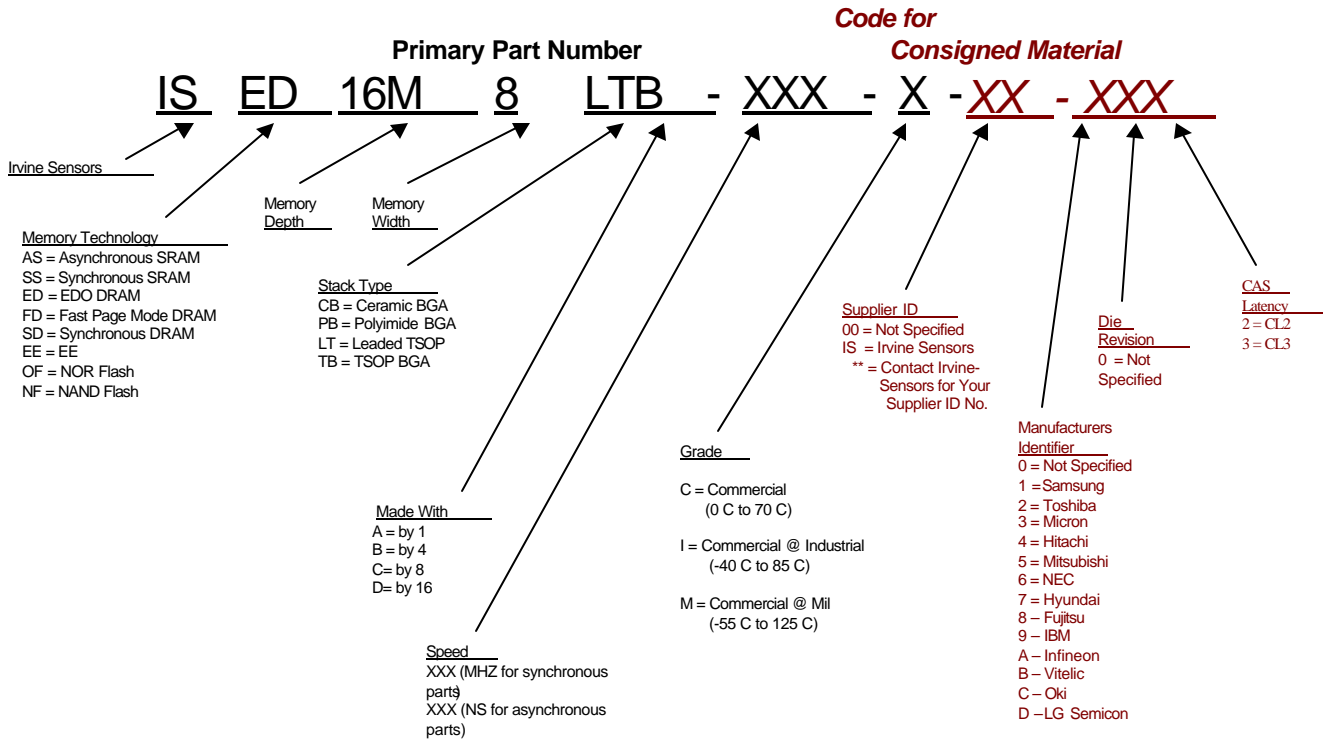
Primary Part Number

Code for Consigned Material

IS ED 16M 8 LTB - XXX - X - XX - XXX

Irvine Sensors

Memory Technology
AS = Asynchronous SRAM
SS = Synchronous SRAM
ED = EDO DRAM
FD = Fast Page Mode DRAM
SD = Synchronous DRAM
EE = EE
OF = NOR Flash
NF = NAND Flash

Memory Depth

Memory Width

Stack Type
CB = Ceramic BGA
PB = Polyimide BGA
LT = Leaded TSOP
TB = TSOP BGA

Made With
A = by 1
B = by 4
C= by 8
D= by 16

Speed
XXX (MHZ for synchronous parts)
XXX (NS for asynchronous parts)

Grade

C = Commercial
(0 C to 70 C)

I = Commercial @ Industrial
(-40 C to 85 C)

M = Commercial @ Mil
(-55 C to 125 C)

Supplier ID
00 = Not Specified
IS = Irvine Sensors
** = Contact Irvine-Sensors for Your Supplier ID No.

Manufacturers Identifier
0 = Not Specified
1 =Samsung
2 = Toshiba
3 = Micron
4 = Hitachi
5 = Mitsubishi
6 = NEC
7 = Hyundai
8 – Fujitsu
9 – IBM
A – Infineon
B – Vitelic
C – Oki
D – LG Semicon

Die Revision
0 = Not Specified

CAS Latency
2 = CL2
3 = CL3